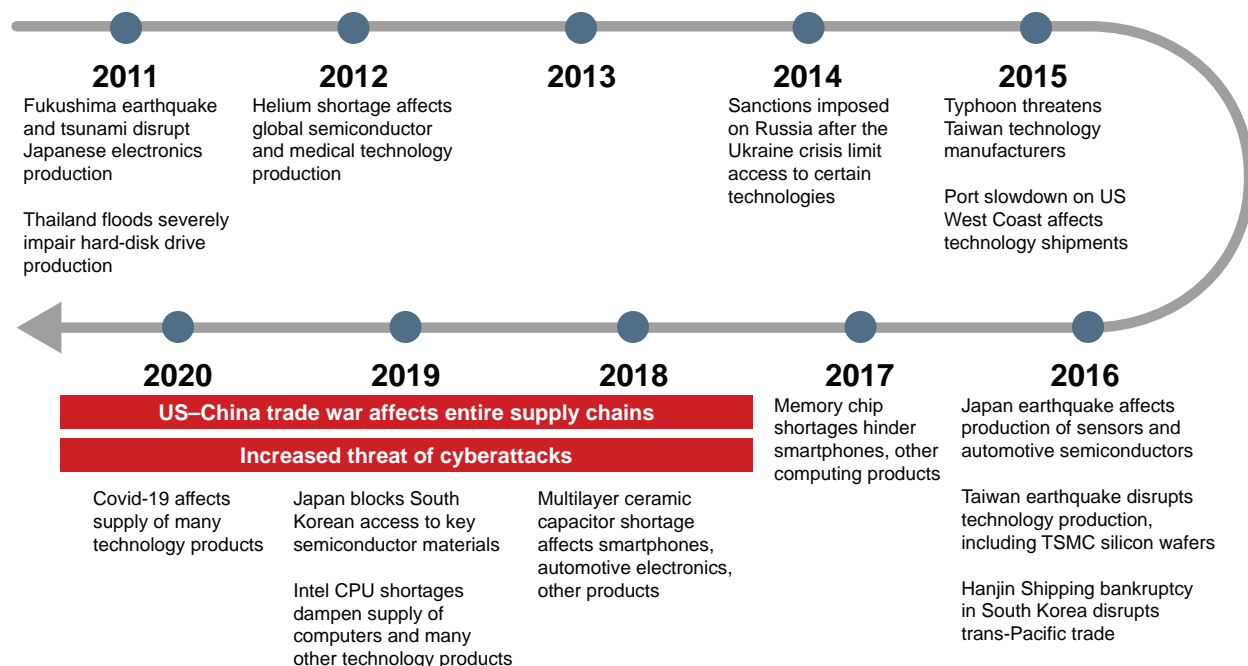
2011
Fukushima earthquake and tsunami disrupt Japanese electronics production

Thailand floods severely impair hard-disk drive production

2012
Helium shortage affects global semiconductor and medical technology production

2013

2014
Sanctions imposed on Russia after the Ukraine crisis limit access to certain technologies

2015
Typhoon threatens Taiwan technology manufacturers

Port slowdown on US West Coast affects technology shipments

2020

2019

2018

US–China trade war affects entire supply chains

Increased threat of cyberattacks

Covid-19 affects supply of many technology products

Japan blocks South Korean access to key semiconductor materials

Intel CPU shortages dampen supply of computers and many other technology products

Multilayer ceramic capacitor shortage affects smartphones, automotive electronics, other products

2017
Memory chip shortages hinder smartphones, other computing products

2016
Japan earthquake affects production of sensors and automotive semiconductors

Taiwan earthquake disrupts technology production, including TSMC silicon wafers

Hanjin Shipping bankruptcy in South Korea disrupts trans-Pacific trade